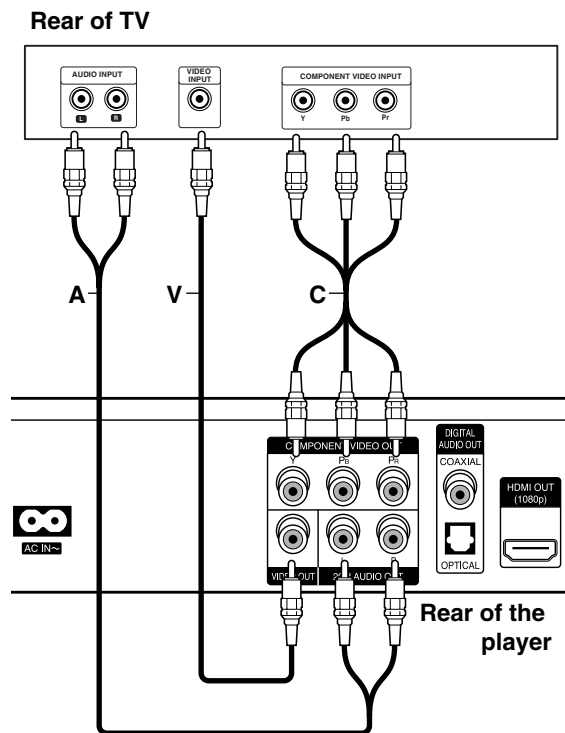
Rear of TV

AUDIO INPUT
L R

VIDEO INPUT

COMPONENT VIDEO INPUT
Y Pb Pr

A
V
C

COMPONENT VIDEO OUT
Y PB PR

DIGITAL AUDIO OUT
COAXIAL
OPTICAL

HDMI OUT (1080p)

AC IN~

VIDEO OUT
2CH AUDIO OUT

Rear of the player